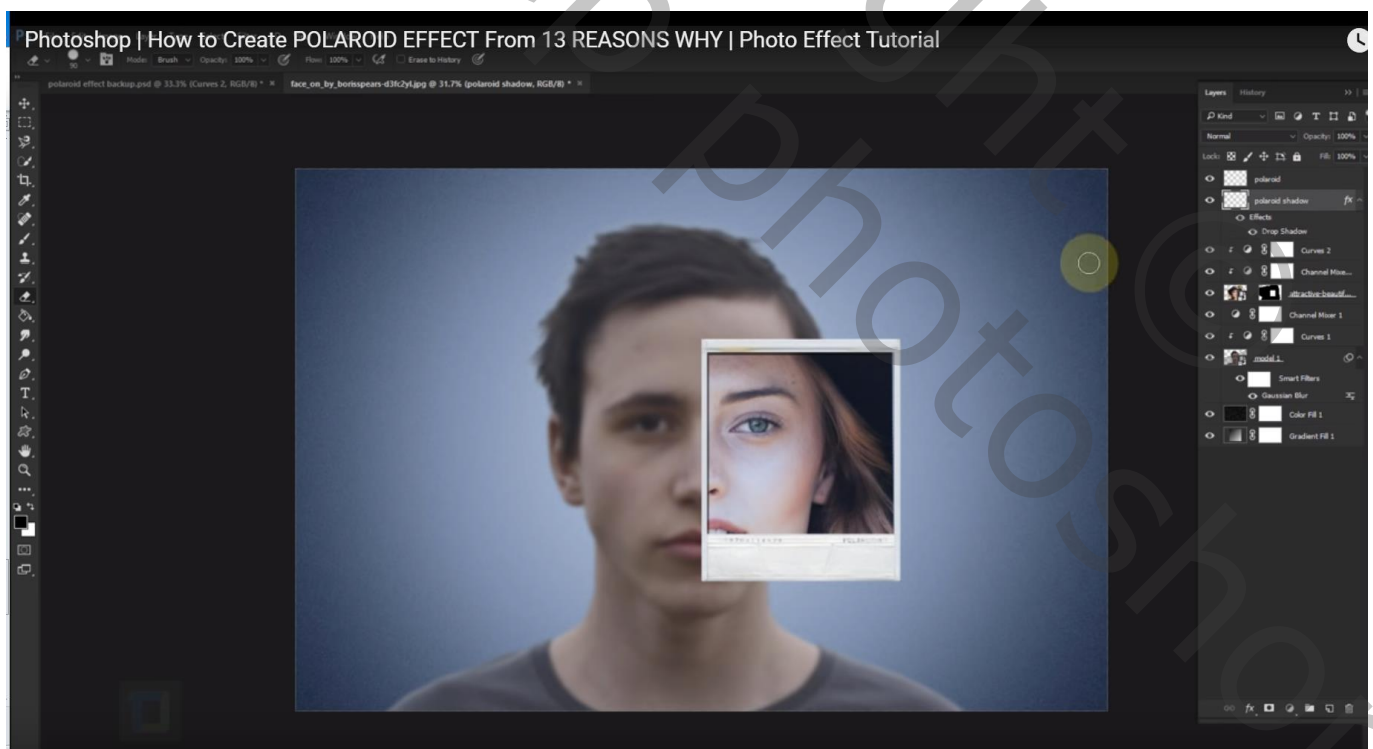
Photoshop | How to Create POLAROID EFFECT From 13 REASONS WHY | Photo Effect Tutorial

Mode: Brush Opacity: 100% Flow: 100% Erase to History

polaroid effect backup.psd @ 33.3% (Curves 2, RGB/8) * × face_on_by_borisspears-d3fc2yl.jpg @ 31.7% (polaroid shadow, RGB/8) * ×

Layers History

Kind

Normal Opacity: 100%

Lock: Fill: 100%

polaroid
polaroid shadow fx
Effects
Drop Shadow
Curves 2
Channel Mixe...
attractive-beautif...
Channel Mixer 1
Curves 1
model 1
Smart Filters
Gaussian Blur
Color Fill 1
Gradient Fill 1

photoshop